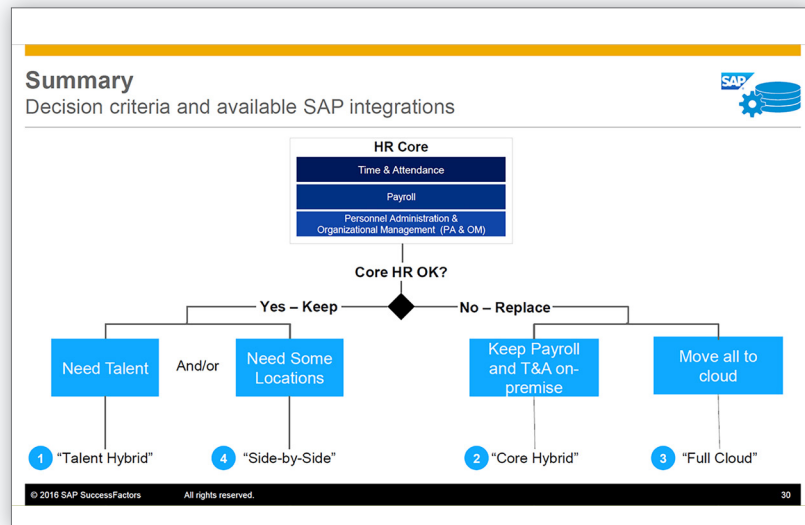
Summary
Decision criteria and available SAP integrations

SAP

HR Core
Time & Attendance
Payroll
Personnel Administration & Organizational Management (PA & OM)

Core HR OK?

Yes – Keep
No – Replace

Need Talent
And/or
Need Some Locations
Keep Payroll and T&A on-premise
Move all to cloud

1 “Talent Hybrid”
4 “Side-by-Side”
2 “Core Hybrid”
3 “Full Cloud”

© 2016 SAP SuccessFactors All rights reserved. 30